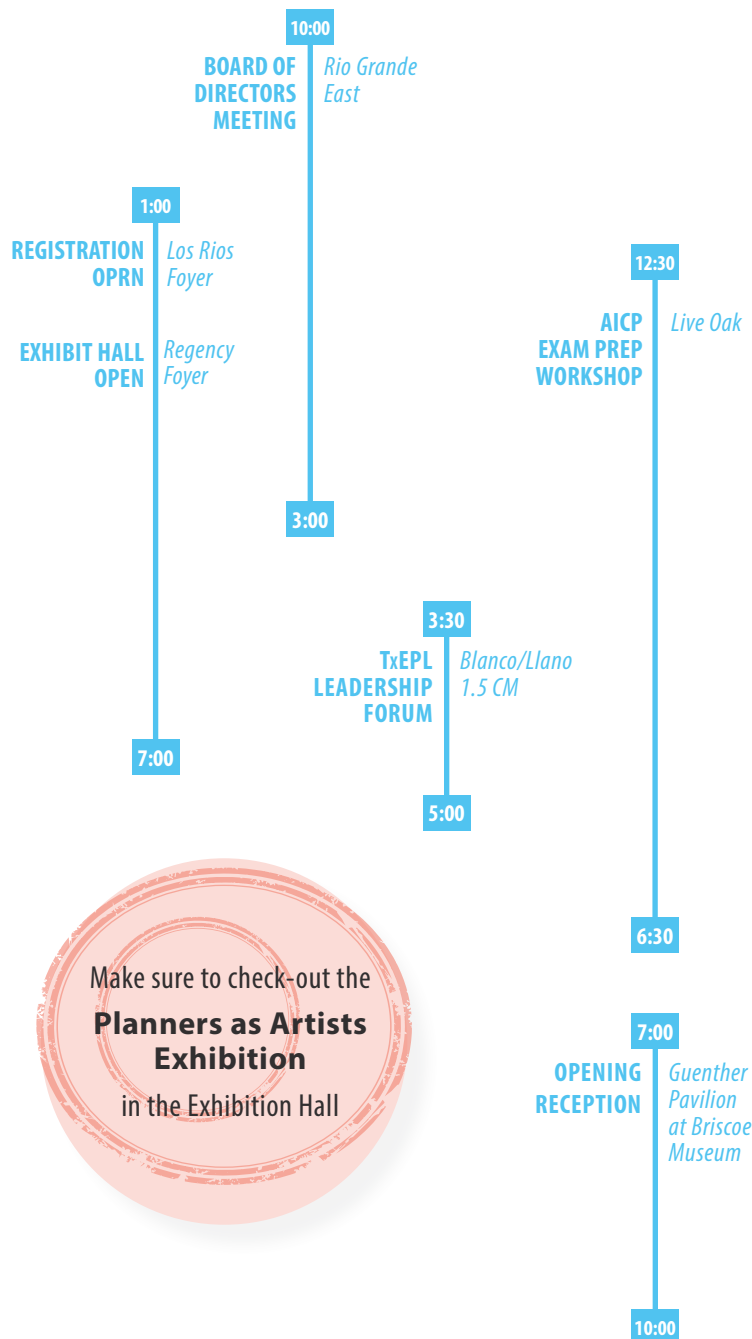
10:00

BOARD OF DIRECTORS MEETING
Rio Grande East

3:00

1:00

REGISTRATION OPRN
Los Rios Foyer

EXHIBIT HALL OPEN
Regency Foyer

7:00

12:30

AICP EXAM PREP WORKSHOP
Live Oak

6:30

3:30

TxEPL LEADERSHIP FORUM
Blanco/Llano 1.5 CM

5:00

Make sure to check-out the
Planners as Artists Exhibition
in the Exhibition Hall

7:00

OPENING RECEPTION
Guenther Pavilion at Briscoe Museum

10:00